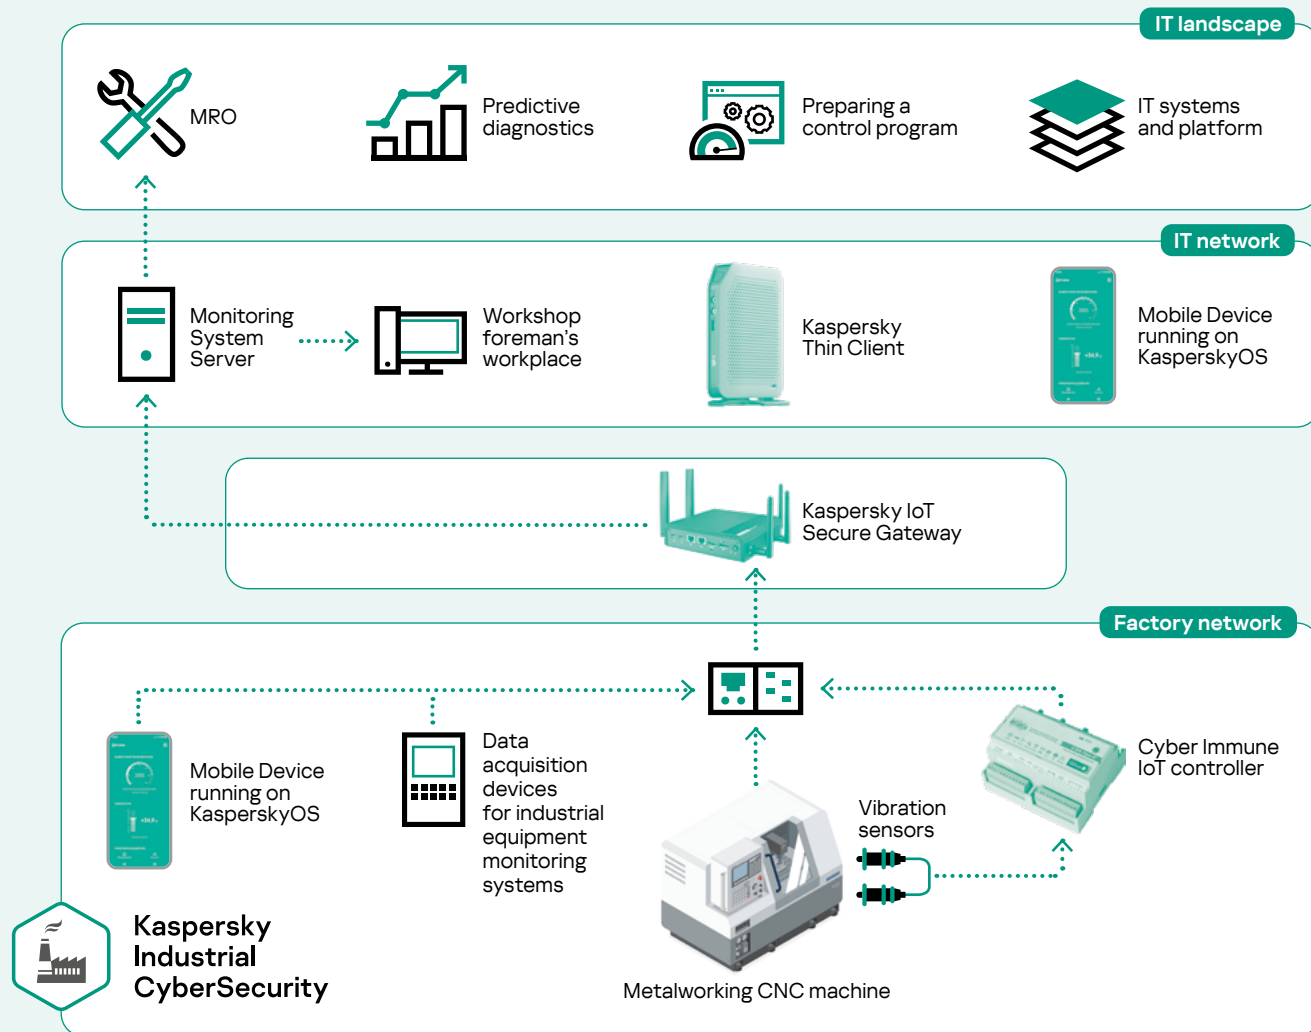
IT landscape

MRO

Predictive diagnostics

Preparing a control program

IT systems and platform

IT network

Monitoring System Server

Workshop foreman's workplace

Kaspersky Thin Client

Mobile Device running on KasperskyOS

Kaspersky IoT Secure Gateway

Factory network

Mobile Device running on KasperskyOS

Data acquisition devices for industrial equipment monitoring systems

Cyber Immune IoT controller

Vibration sensors

Metalworking CNC machine

Kaspersky Industrial CyberSecurity